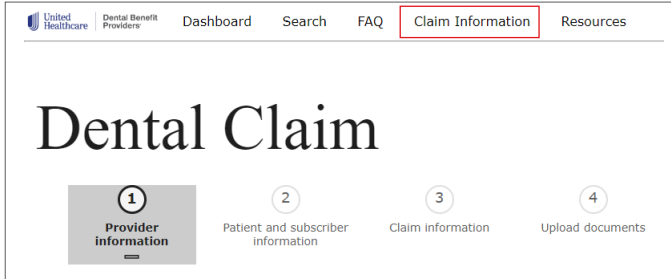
United Healthcare | Dental Benefit Providers

Dashboard Search FAQ Claim Information Resources

Dental Claim

1 Provider information

2 Patient and subscriber information

3 Claim information

4 Upload documents